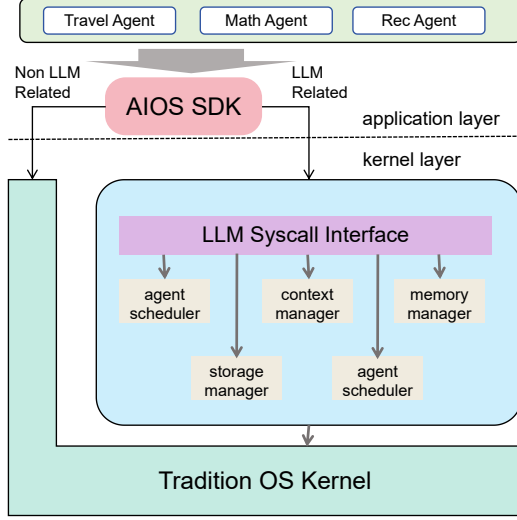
Travel Agent
Math Agent
Rec Agent

Non LLM Related
AIOS SDK
LLM Related

application layer
kernel layer

LLM Syscall Interface

agent scheduler
context manager
memory manager
storage manager
agent scheduler

Tradition OS Kernel